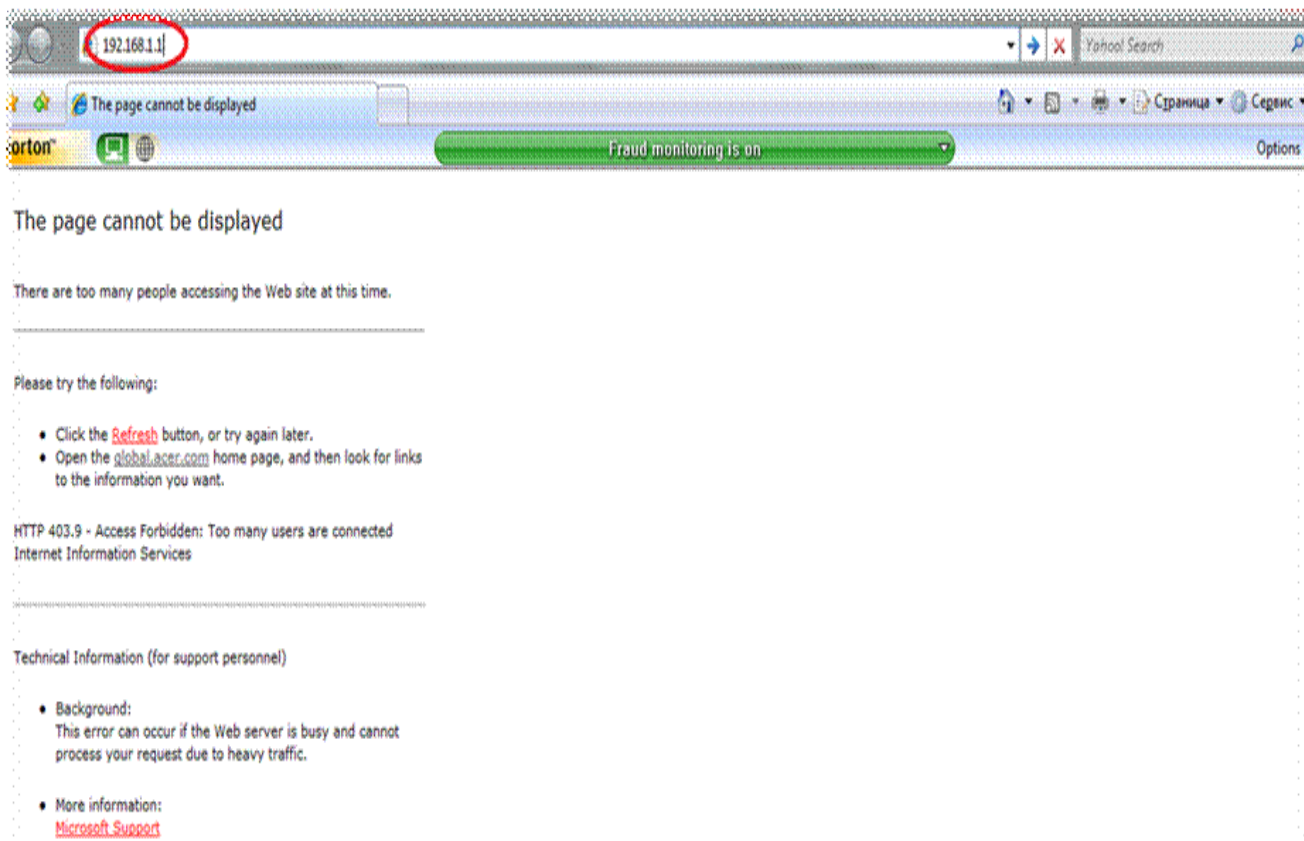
192.168.1.1

Yahoo! Search

The page cannot be displayed

Страница ▾ Сервис ▾

orton™

Fraud monitoring is on

Options

The page cannot be displayed

There are too many people accessing the Web site at this time.

Please try the following:

- Click the Refresh button, or try again later.
- Open the global.acer.com home page, and then look for links to the information you want.

HTTP 403.9 - Access Forbidden: Too many users are connected
Internet Information Services

Technical Information (for support personnel)

- Background:
This error can occur if the Web server is busy and cannot process your request due to heavy traffic.

- More information:
Microsoft Support